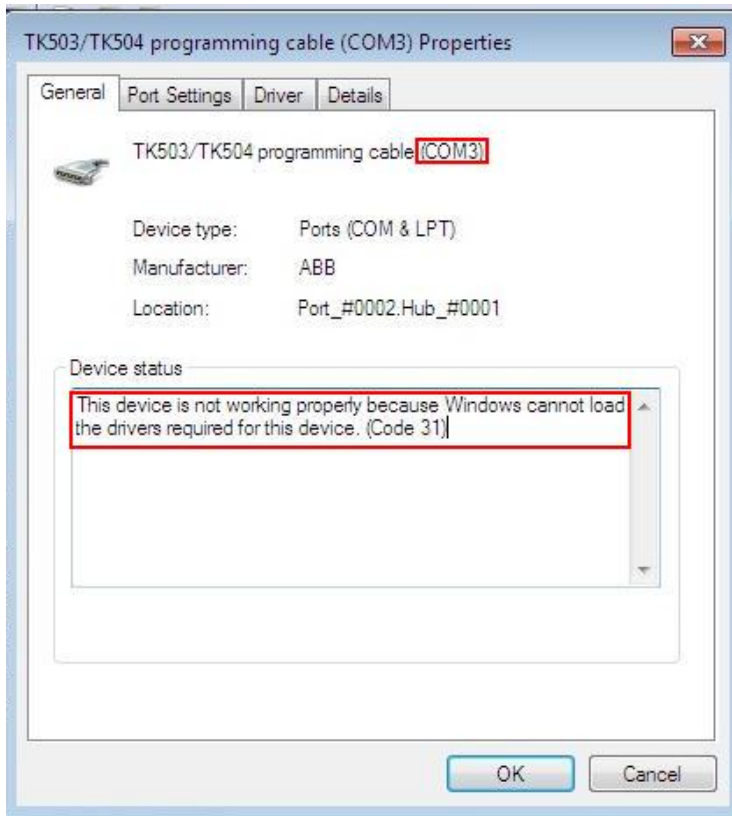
TK503/TK504 programming cable (COM3) Properties

General | Port Settings | Driver | Details

TK503/TK504 programming cable (COM3)

Device type: Ports (COM & LPT)

Manufacturer: ABB

Location: Port_#0002.Hub_#0001

Device status

This device is not working properly because Windows cannot load the drivers required for this device. (Code 31)

OK | Cancel